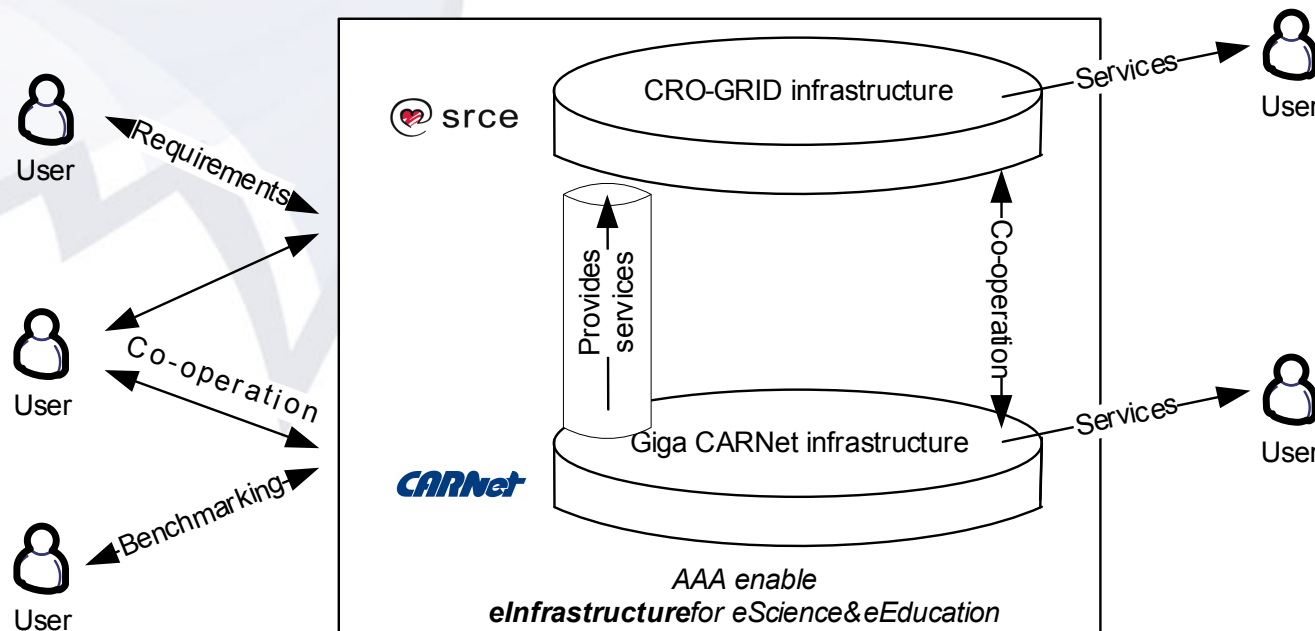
User
Requirements
User
Co-operation
User
Benchmarking
User
srce
CRO-GRID infrastructure
Services
User
Provides services
Co-operation
Giga CARNet infrastructure
Services
User
CARNet
AAA enable
eInfrastructurefor eScience&eEducation